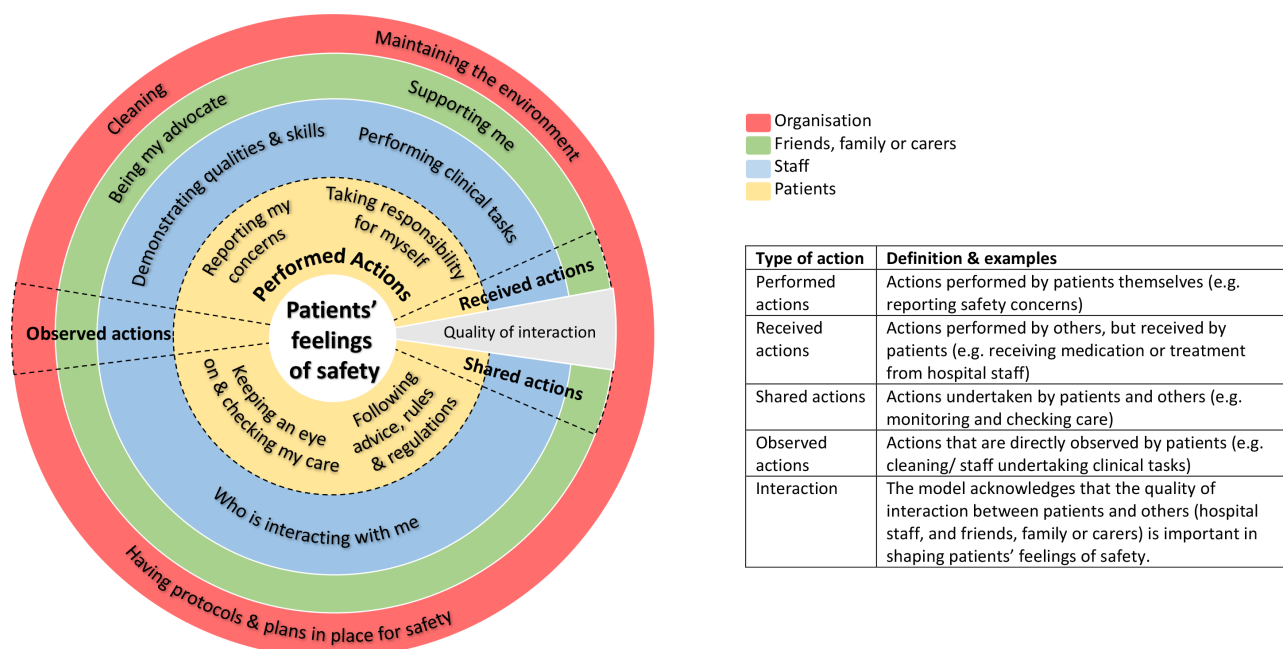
Cleaning

Maintaining the environment

Being my advocate

Supporting me

Demonstrating qualities & skills

Performing clinical tasks

Reporting my concerns

Taking responsibility for myself

Performed Actions

Received actions

Observed actions

Patients' feelings of safety

Quality of interaction

Shared actions

Keeping an eye on & checking my care

Following advice, rules & regulations

Who is interacting with me

Having protocols & plans in place for safety

Organisation
Friends, family or carers
Staff
Patients

| Type of action | Definition & examples |
|---|---|
| Performed actions | Actions performed by patients themselves (e.g. reporting safety concerns) |
| Received actions | Actions performed by others, but received by patients (e.g. receiving medication or treatment from hospital staff) |
| Shared actions | Actions undertaken by patients and others (e.g. monitoring and checking care) |
| Observed actions | Actions that are directly observed by patients (e.g. cleaning/ staff undertaking clinical tasks) |
| Interaction | The model acknowledges that the quality of interaction between patients and others (hospital staff, and friends, family or carers) is important in shaping patients' feelings of safety. |